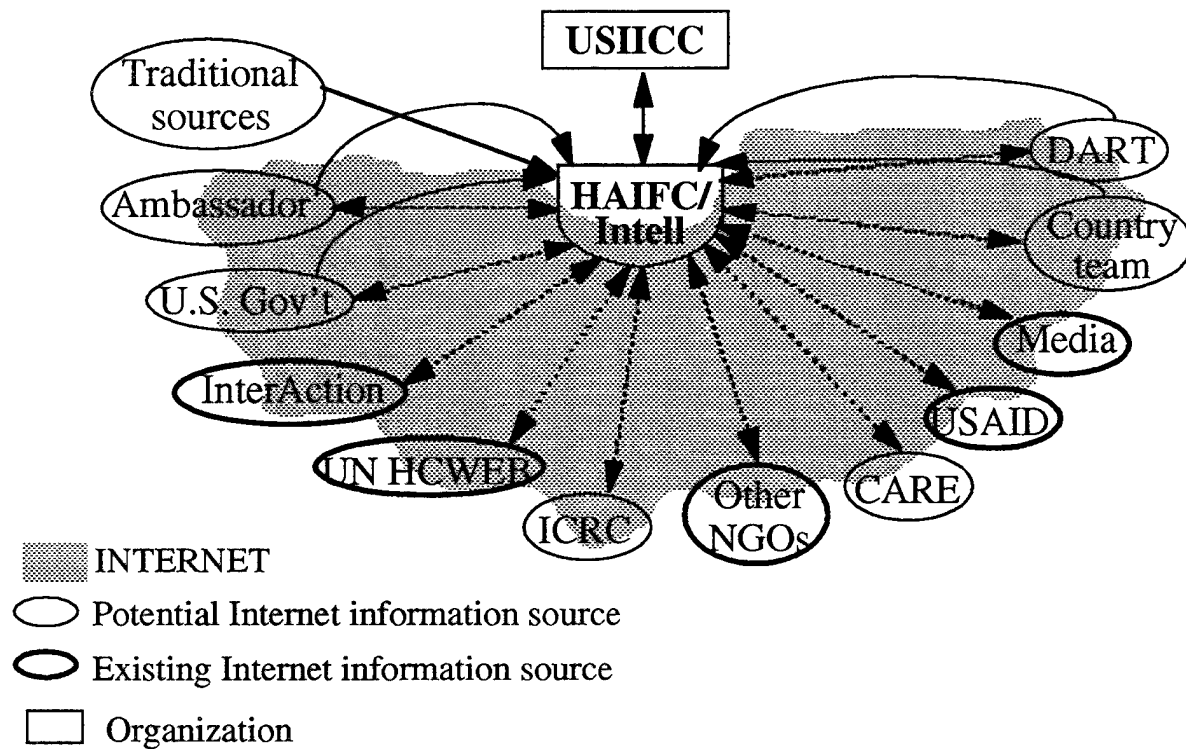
USIICC

Traditional sources

HAIFC/ Intell

DART

Ambassador

Country team

U.S. Gov't

Media

InterAction

USAID

UN HCWEB

CARE

ICRC

Other NGOs

INTERNET

Potential Internet information source

Existing Internet information source

Organization